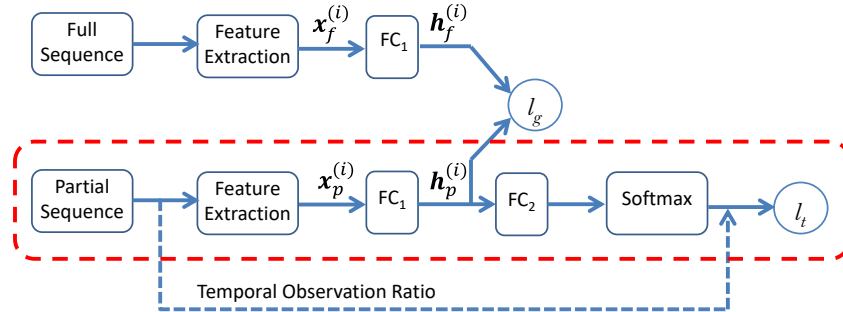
Full Sequence

Feature Extraction

$\boldsymbol{x}_f^{(i)}$

FC$_1$

$\boldsymbol{h}_f^{(i)}$

$l_g$

Partial Sequence

Feature Extraction

$\boldsymbol{x}_p^{(i)}$

FC$_1$

$\boldsymbol{h}_p^{(i)}$

FC$_2$

Softmax

$l_t$

Temporal Observation Ratio